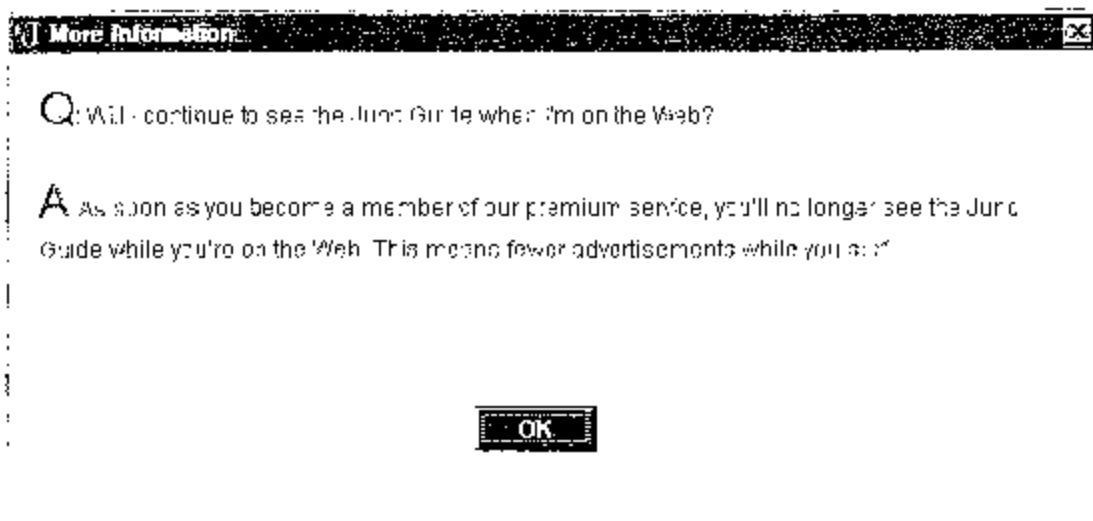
More Information

Q: Will I continue to see the Juno Guide when I'm on the Web?

A: As soon as you become a member of our premium service, you'll no longer see the Juno Guide while you're on the Web. This means fewer advertisements while you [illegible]

OK